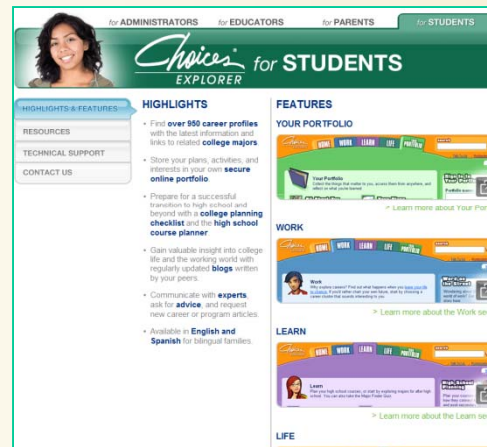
for ADMINISTRATORS for EDUCATORS for PARENTS for STUDENTS

Choices EXPLORER for STUDENTS

HIGHLIGHTS & FEATURES

RESOURCES

TECHNICAL SUPPORT

CONTACT US

HIGHLIGHTS

Find over 950 career profiles with the latest information and links to related college majors.

Store your plans, activities, and interests in your own secure online portfolio.

Prepare for a successful transition to high school and beyond with a college planning checklist and the high school course planner.

Gain valuable insight into college life and the working world with regularly updated blogs written by your peers.

Communicate with experts, ask for advice, and request new career or program articles.

Available in English and Spanish for bilingual families.

FEATURES

YOUR PORTFOLIO

HOME WORK LEARN LIFE PORTFOLIO

Your Portfolio

> Learn more about Your Port

WORK

HOME WORK LEARN LIFE PORTFOLIO

Work

> Learn more about the Work se

LEARN

HOME WORK LEARN LIFE PORTFOLIO

Learn

> Learn more about the Learn se

LIFE